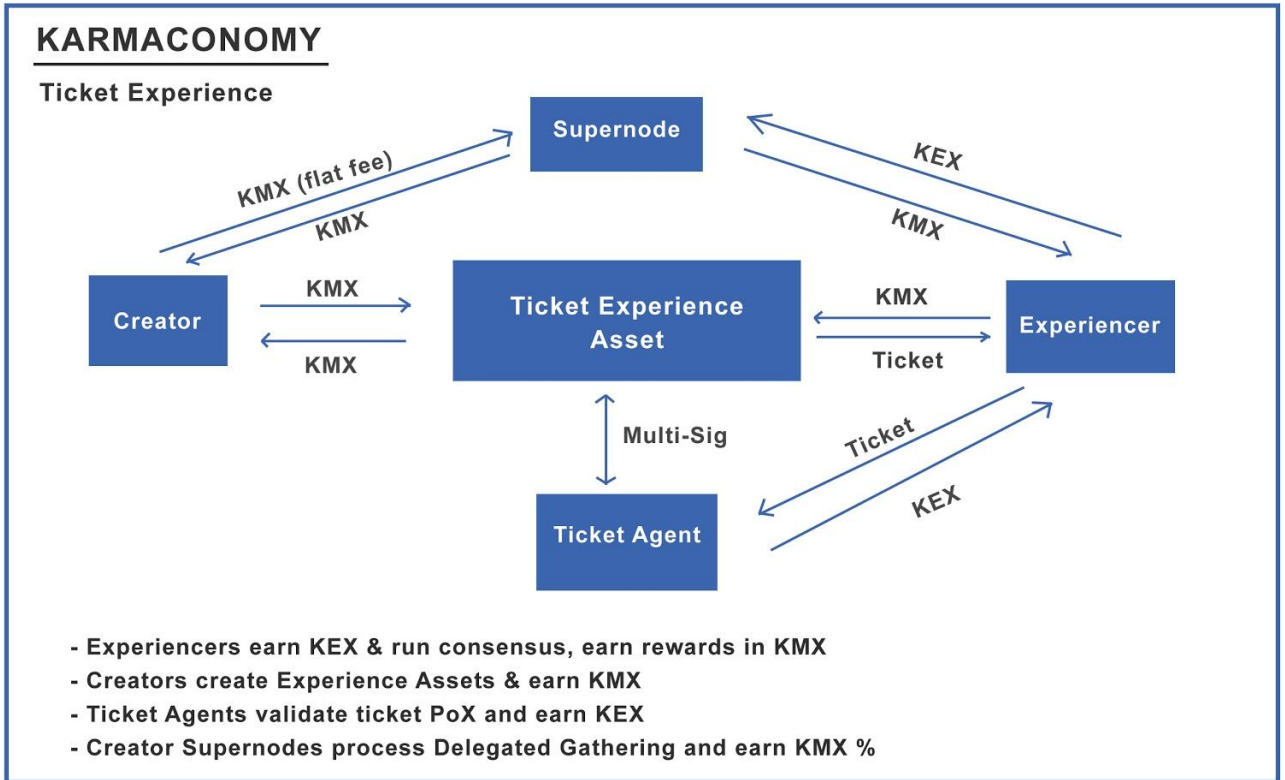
KARMACONOMY

Ticket Experience

Supernode

KMX (flat fee)

KMX

KEX

KMX

Creator

KMX

KMX

Ticket Experience Asset

KMX

Ticket

Experiencer

Multi-Sig

Ticket

KEX

Ticket Agent

- Experiencers earn KEX & run consensus, earn rewards in KMX
- Creators create Experience Assets & earn KMX
- Ticket Agents validate ticket PoX and earn KEX
- Creator Supernodes process Delegated Gathering and earn KMX %